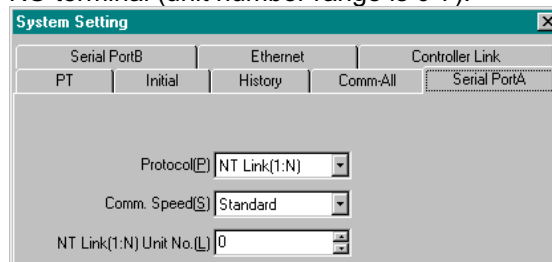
NS terminal (unit number range is 0-7).

System Setting

Serial PortB
Ethernet
Controller Link
PT
Initial
History
Comm-All
Serial PortA

Protocol(P) NT Link(1:N)

Comm. Speed(S) Standard

NT Link(1:N) Unit No.(L) 0